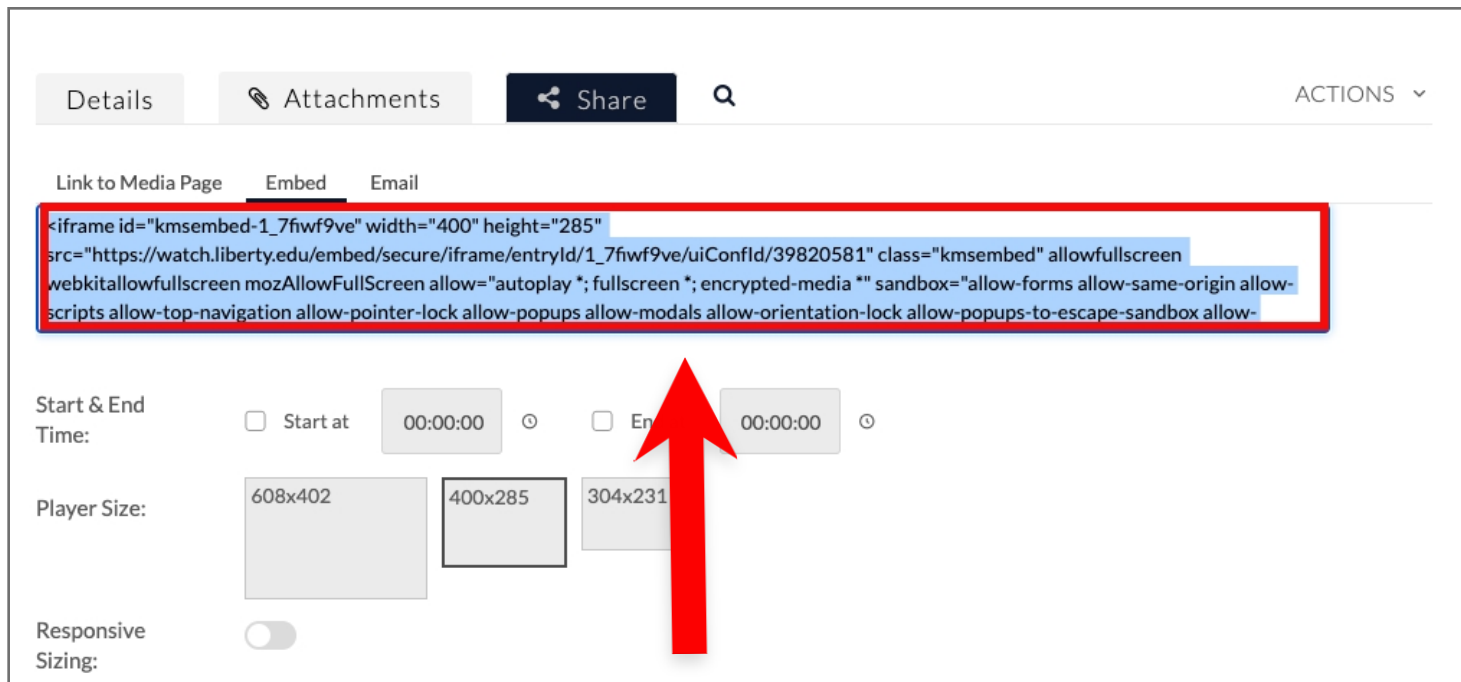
Details

Attachments

Share

ACTIONS

Link to Media Page

Embed

Email

<iframe id="kmsembed-1_7fiwf9ve" width="400" height="285" src="https://watch.liberty.edu/embed/secure/iframe/entryId/1_7fiwf9ve/uiConfId/39820581" class="kmsembed" allowfullscreen webkitallowfullscreen mozAllowFullScreen allow="autoplay *; fullscreen *; encrypted-media *" sandbox="allow-forms allow-same-origin allow-scripts allow-top-navigation allow-pointer-lock allow-popups allow-modals allow-orientation-lock allow-popups-to-escape-sandbox allow-

Start & End Time:

Start at

00:00:00

En

00:00:00

Player Size:

608x402

400x285

304x231

Responsive Sizing: